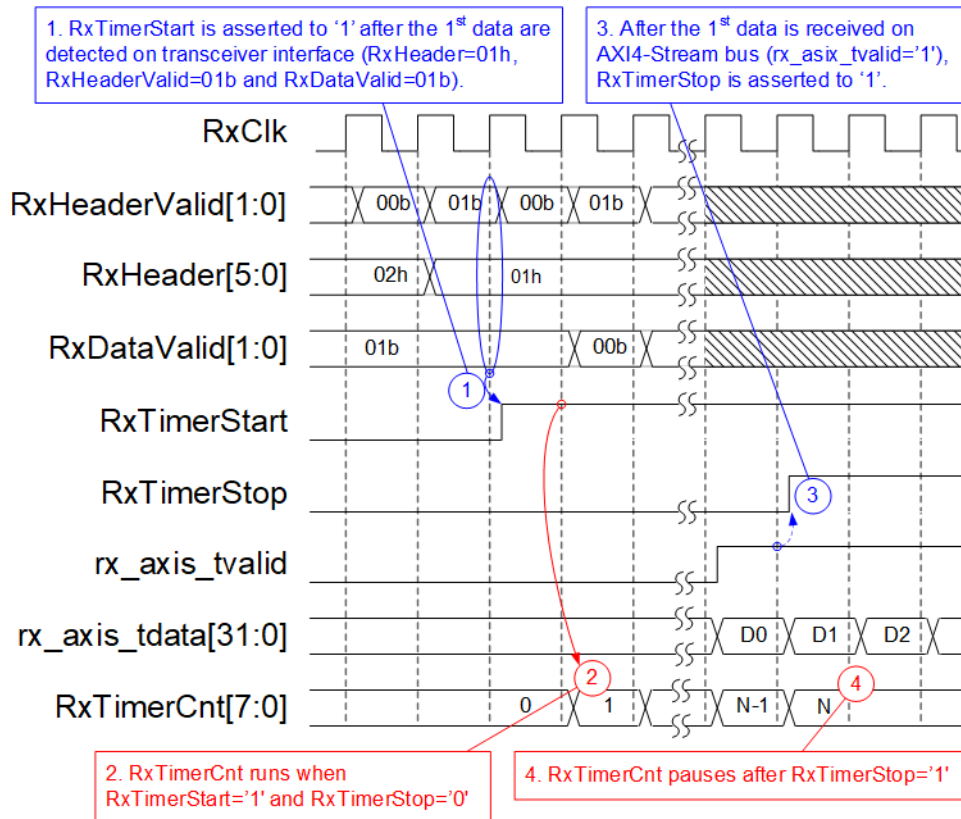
1. RxTimerStart is asserted to '1' after the 1$^{st}$ data are detected on transceiver interface (RxHeader=01h, RxHeaderValid=01b and RxDataValid=01b).

3. After the 1$^{st}$ data is received on AXI4-Stream bus (rx_asix_tvalid='1'), RxTimerStop is asserted to '1'.

RxClk

RxHeaderValid[1:0]
00b
01b
00b
01b

RxHeader[5:0]
02h
01h

RxDataValid[1:0]
01b
00b

1

RxTimerStart

RxTimerStop

3

rx_axis_tvalid

rx_axis_tdata[31:0]
D0
D1
D2

2

4

RxTimerCnt[7:0]
0
1
N-1
N

2. RxTimerCnt runs when RxTimerStart='1' and RxTimerStop='0'

4. RxTimerCnt pauses after RxTimerStop='1'